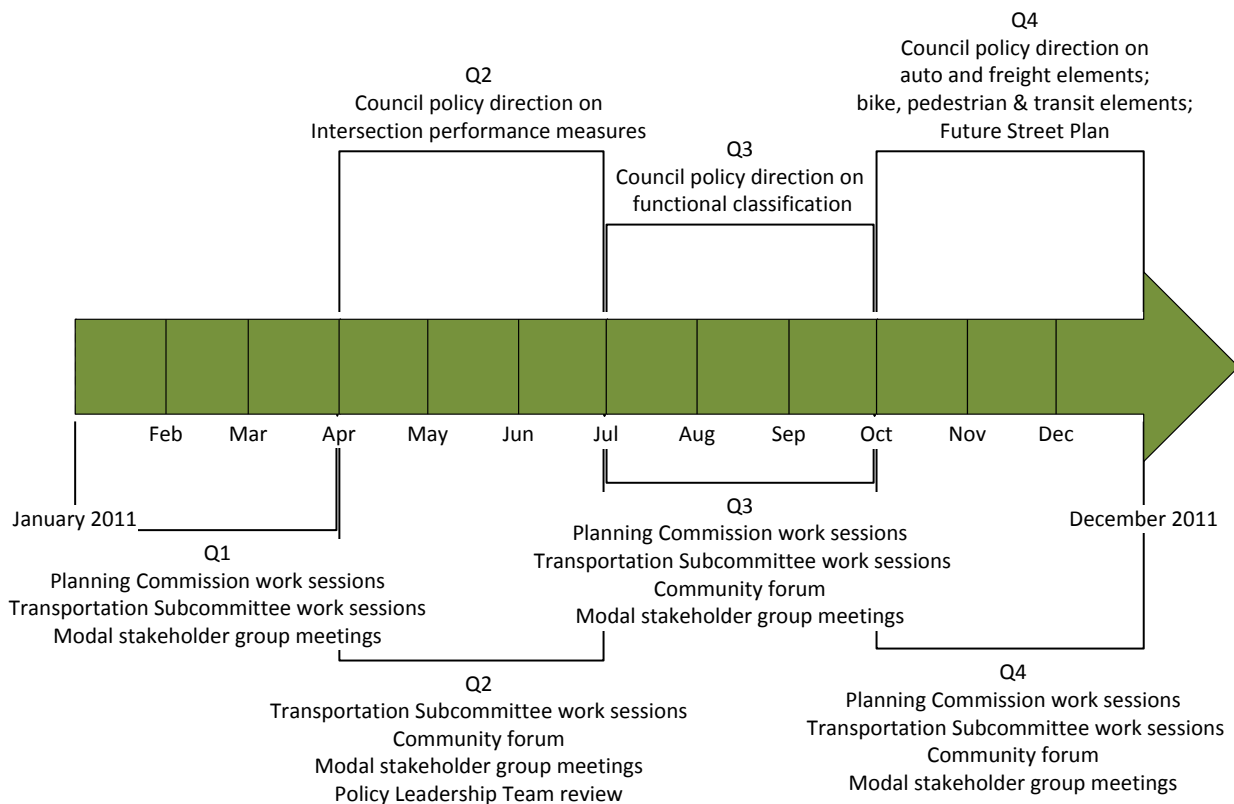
Q4
Council policy direction on
auto and freight elements;
bike, pedestrian & transit elements;
Future Street Plan

Q2
Council policy direction on
Intersection performance measures

Q3
Council policy direction on
functional classification

Feb Mar Apr May Jun Jul Aug Sep Oct Nov Dec

January 2011

Q1
Planning Commission work sessions
Transportation Subcommittee work sessions
Modal stakeholder group meetings

Q3
Planning Commission work sessions
Transportation Subcommittee work sessions
Community forum
Modal stakeholder group meetings

December 2011

Q2
Transportation Subcommittee work sessions
Community forum
Modal stakeholder group meetings
Policy Leadership Team review

Q4
Planning Commission work sessions
Transportation Subcommittee work sessions
Community forum
Modal stakeholder group meetings